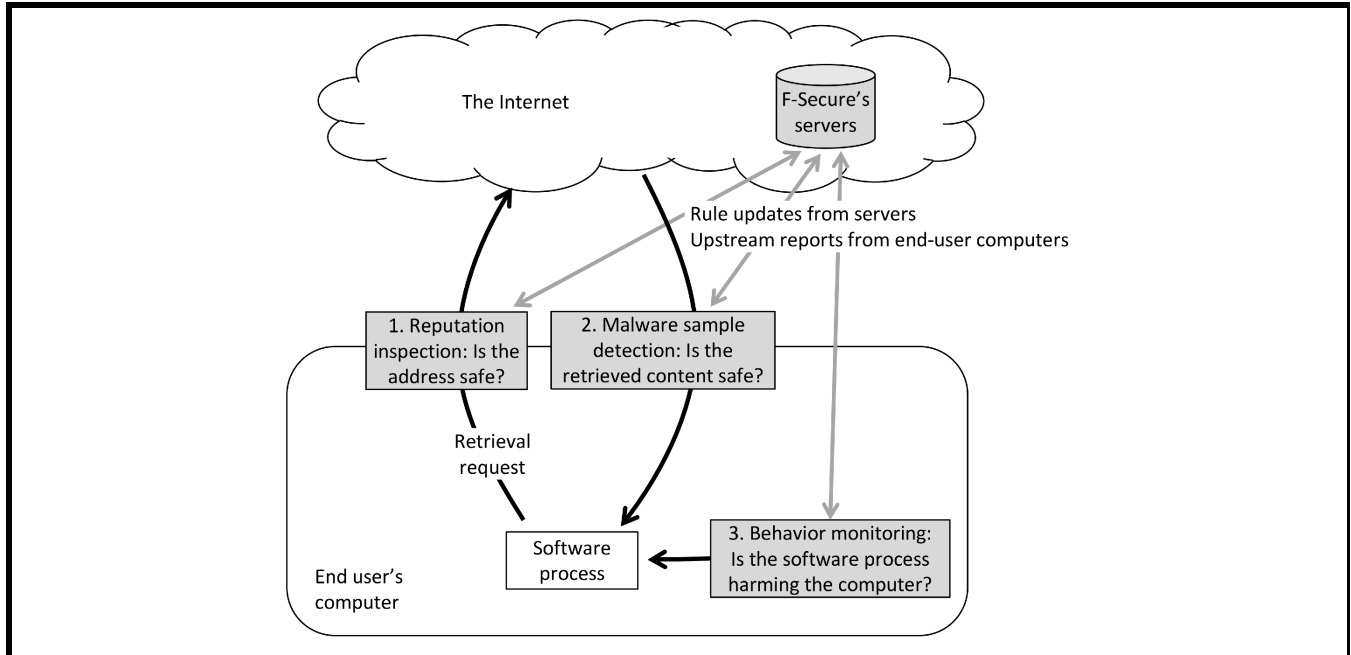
The Internet

F-Secure's servers

Rule updates from servers
Upstream reports from end-user computers

1. Reputation inspection: Is the address safe?

2. Malware sample detection: Is the retrieved content safe?

Retrieval request

Software process

3. Behavior monitoring: Is the software process harming the computer?

End user's computer